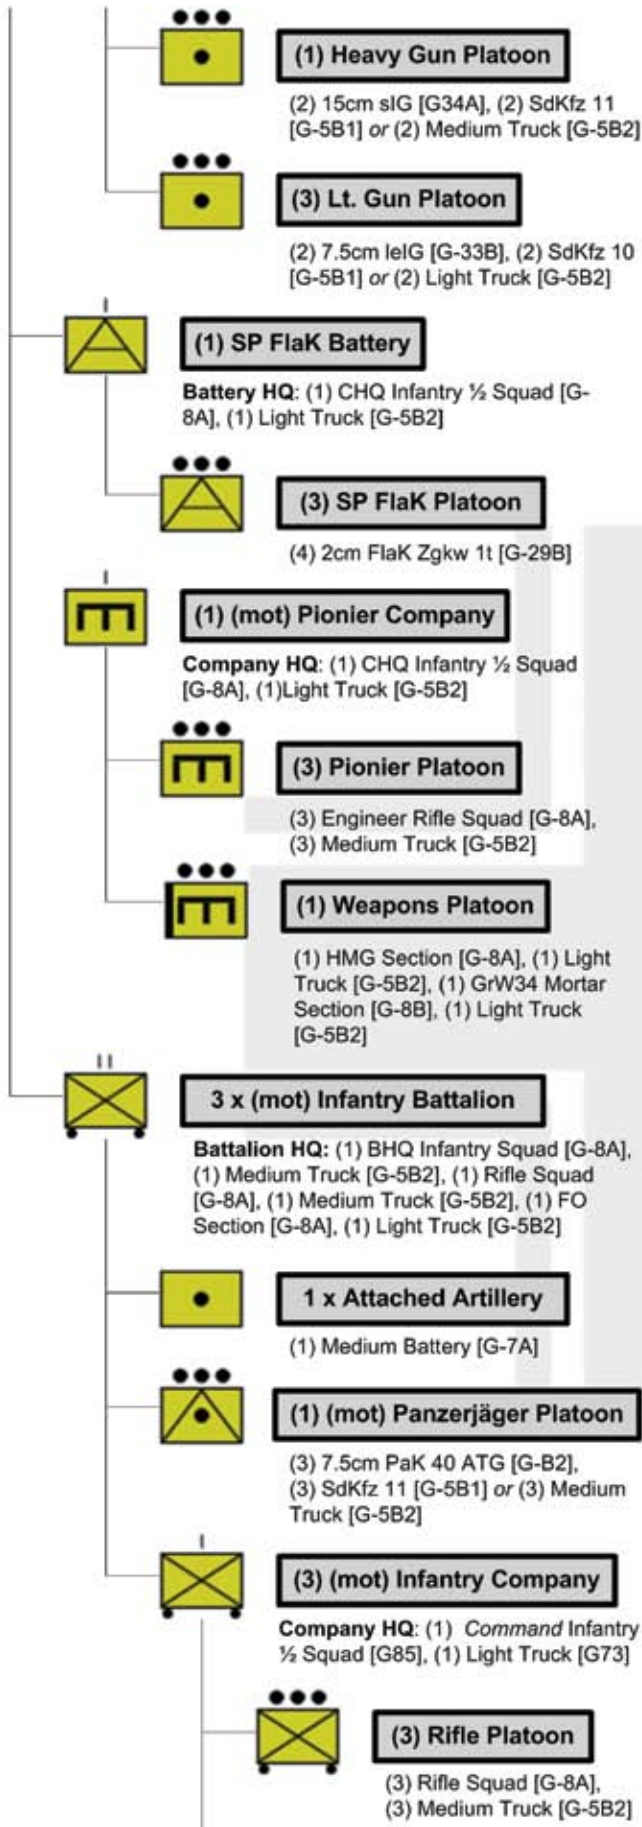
(1) Heavy Gun Platoon

(2) 15cm sIG [G34A], (2) SdKfz 11 [G-5B1] *or* (2) Medium Truck [G-5B2]

(3) Lt. Gun Platoon

(2) 7.5cm leIG [G-33B], (2) SdKfz 10 [G-5B1] *or* (2) Light Truck [G-5B2]

(1) SP FlaK Battery

**Battery HQ**: (1) CHQ Infantry ½ Squad [G-8A], (1) Light Truck [G-5B2]

(3) SP FlaK Platoon

(4) 2cm FlaK Zgkw 1t [G-29B]

(1) (mot) Pionier Company

**Company HQ**: (1) CHQ Infantry ½ Squad [G-8A], (1)Light Truck [G-5B2]

(3) Pionier Platoon

(3) Engineer Rifle Squad [G-8A], (3) Medium Truck [G-5B2]

(1) Weapons Platoon

(1) HMG Section [G-8A], (1) Light Truck [G-5B2], (1) GrW34 Mortar Section [G-8B], (1) Light Truck [G-5B2]

3 x (mot) Infantry Battalion

**Battalion HQ:** (1) BHQ Infantry Squad [G-8A], (1) Medium Truck [G-5B2], (1) Rifle Squad [G-8A], (1) Medium Truck [G-5B2], (1) FO Section [G-8A], (1) Light Truck [G-5B2]

1 x Attached Artillery

(1) Medium Battery [G-7A]

(1) (mot) Panzerjäger Platoon

(3) 7.5cm PaK 40 ATG [G-B2], (3) SdKfz 11 [G-5B1] *or* (3) Medium Truck [G-5B2]

(3) (mot) Infantry Company

**Company HQ**: (1) *Command* Infantry ½ Squad [G85], (1) Light Truck [G73]

(3) Rifle Platoon

(3) Rifle Squad [G-8A], (3) Medium Truck [G-5B2]